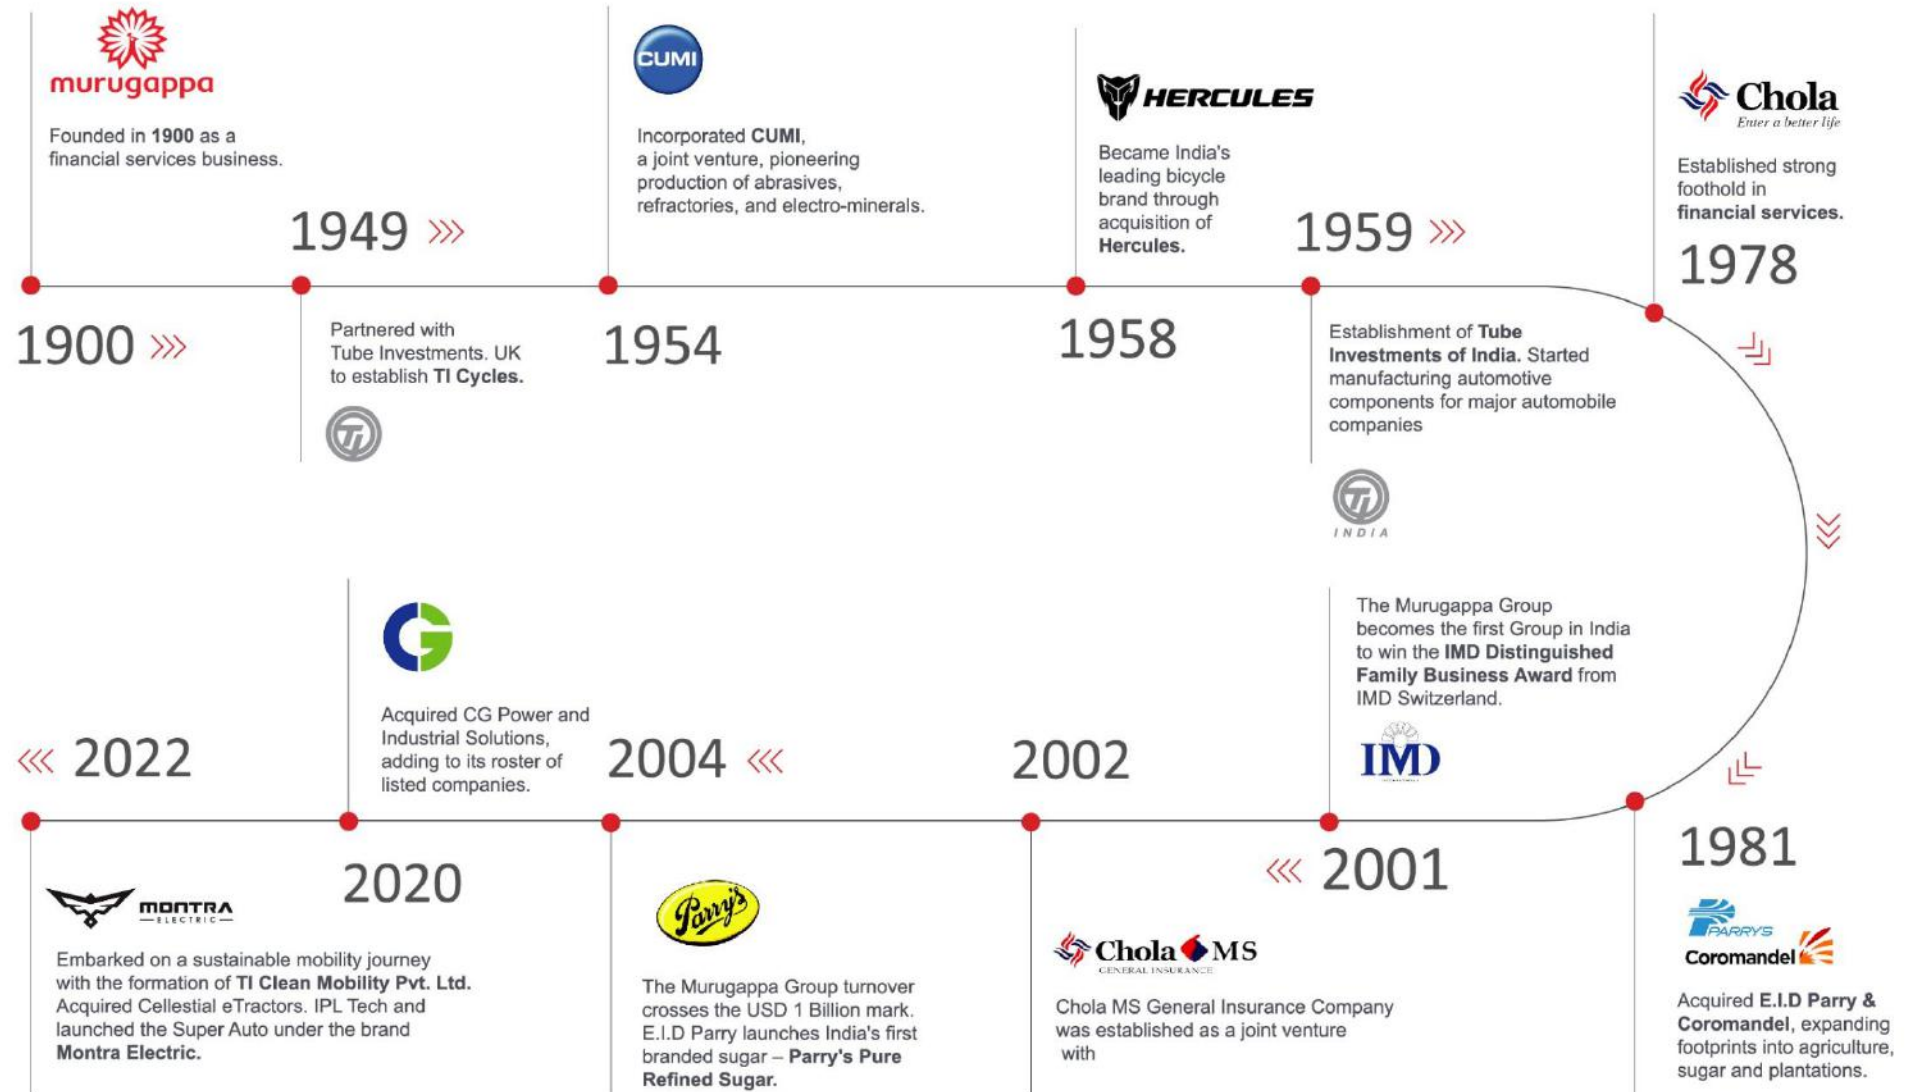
murugappa

Founded in **1900** as a financial services business.

1900 »»

1949 »»

Partnered with Tube Investments. UK to establish **TI Cycles.**

CUMI

Incorporated **CUMI**, a joint venture, pioneering production of abrasives, refractories, and electro-minerals.

1954

HERCULES

Became India's leading bicycle brand through acquisition of **Hercules.**

1958

1959 »»

Establishment of **Tube Investments of India.** Started manufacturing automotive components for major automobile companies

INDIA

Chola
Enter a better life

Established strong foothold in **financial services.**

1978

The Murugappa Group becomes the first Group in India to win the **IMD Distinguished Family Business Award** from IMD Switzerland.

IMD

1981

PARRYS
Coromandel

Acquired **E.I.D Parry & Coromandel**, expanding footprints into agriculture, sugar and plantations.

«« 2001

Chola MS
GENERAL INSURANCE

Chola MS General Insurance Company was established as a joint venture with

2002

2004 ««

Parry's

The Murugappa Group turnover crosses the USD 1 Billion mark. E.I.D Parry launches India's first branded sugar – **Parry's Pure Refined Sugar.**

Acquired CG Power and Industrial Solutions, adding to its roster of listed companies.

2020

«« 2022

MONTRA
ELECTRIC

Embarked on a sustainable mobility journey with the formation of **TI Clean Mobility Pvt. Ltd.** Acquired Cellestial eTractors. IPL Tech and launched the Super Auto under the brand **Montra Electric.**